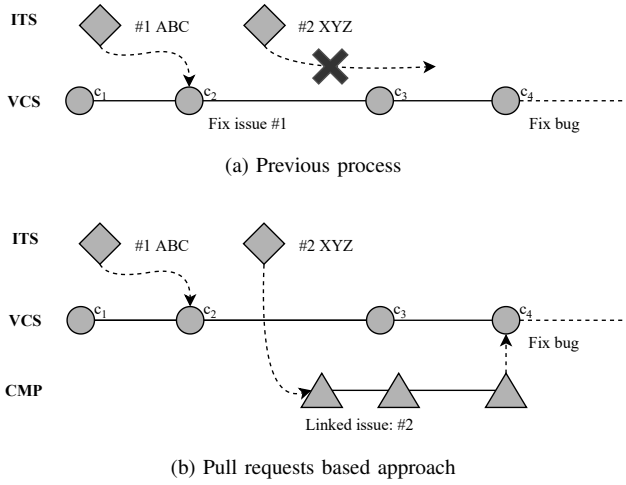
ITS

#1 ABC

#2 XYZ

VCS

$c_1$

$c_2$

$c_3$

$c_4$

Fix issue #1

Fix bug

(a) Previous process

ITS

#1 ABC

#2 XYZ

VCS

$c_1$

$c_2$

$c_3$

$c_4$

Fix bug

CMP

Linked issue: #2

(b) Pull requests based approach